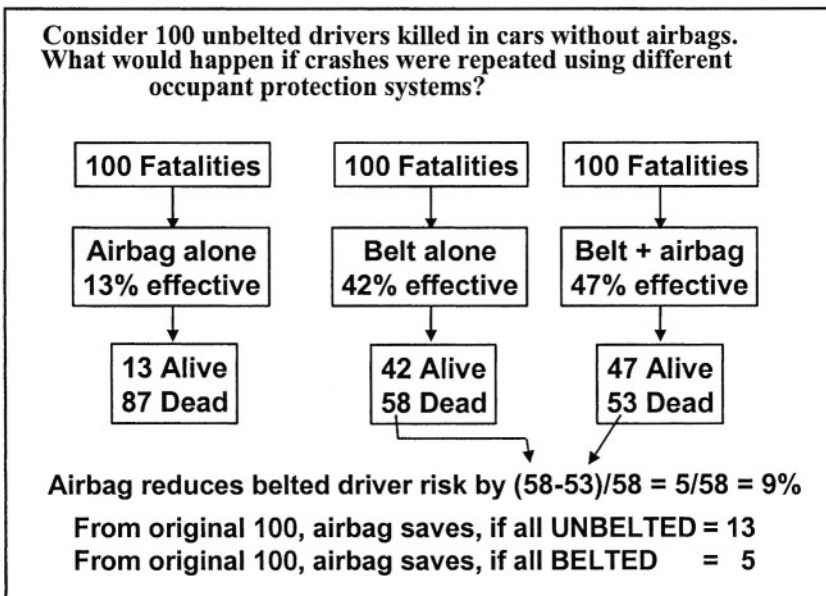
Consider 100 unbelted drivers killed in cars without airbags. What would happen if crashes were repeated using different occupant protection systems?

100 Fatalities

Airbag alone
13% effective

13 Alive
87 Dead

100 Fatalities

Belt alone
42% effective

42 Alive
58 Dead

100 Fatalities

Belt + airbag
47% effective

47 Alive
53 Dead

Airbag reduces belted driver risk by (58-53)/58 = 5/58 = 9%

From original 100, airbag saves, if all UNBELTED = 13
From original 100, airbag saves, if all BELTED = 5